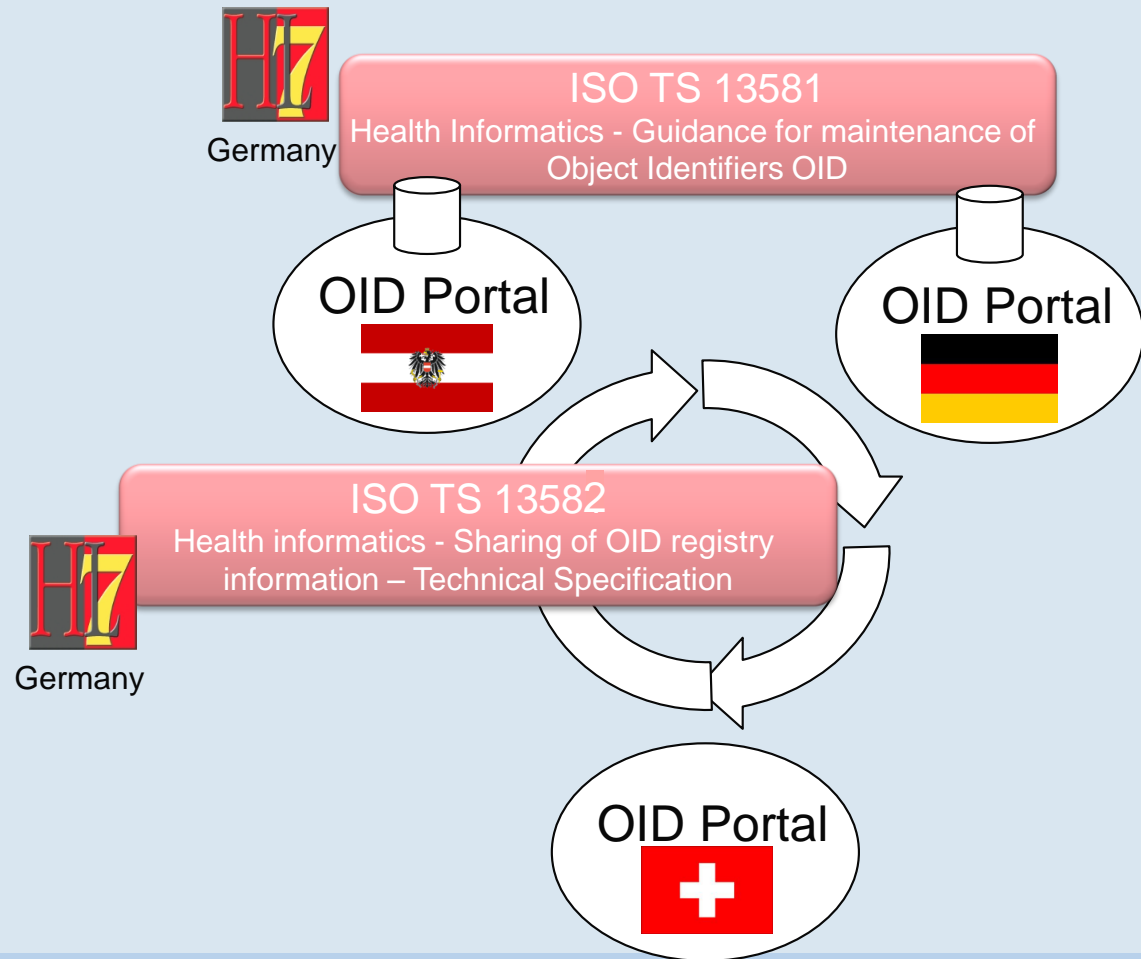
HL7

Germany

ISO TS 13581
Health Informatics - Guidance for maintenance of Object Identifiers OID

OID Portal

OID Portal

ISO TS 13582
Health informatics - Sharing of OID registry information – Technical Specification

HL7

Germany

OID Portal